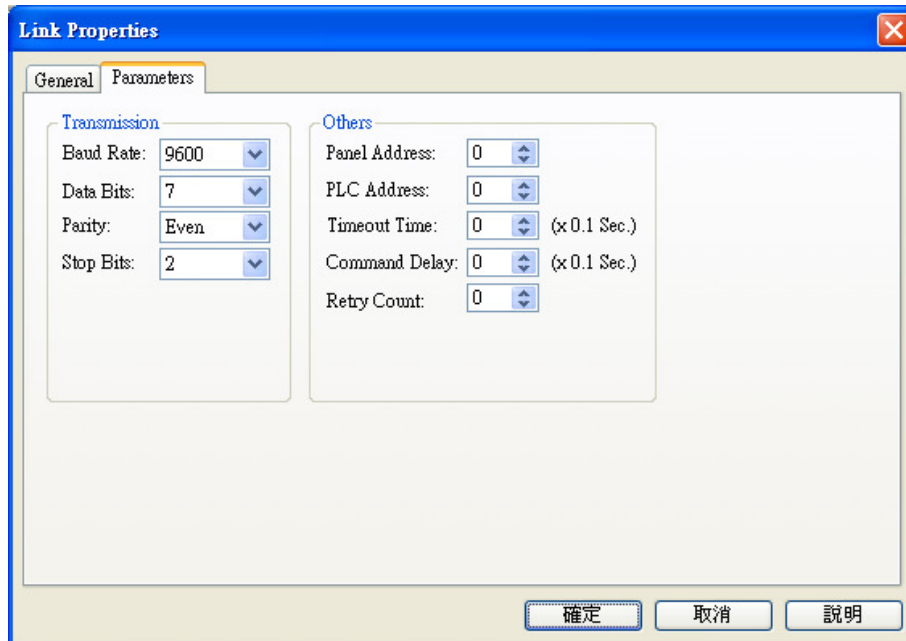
Link Properties

General Parameters

Transmission
Baud Rate: 9600
Data Bits: 7
Parity: Even
Stop Bits: 2

Others
Panel Address: 0
PLC Address: 0
Timeout Time: 0 (x 0.1 Sec.)
Command Delay: 0 (x 0.1 Sec.)
Retry Count: 0

確定 取消 說明